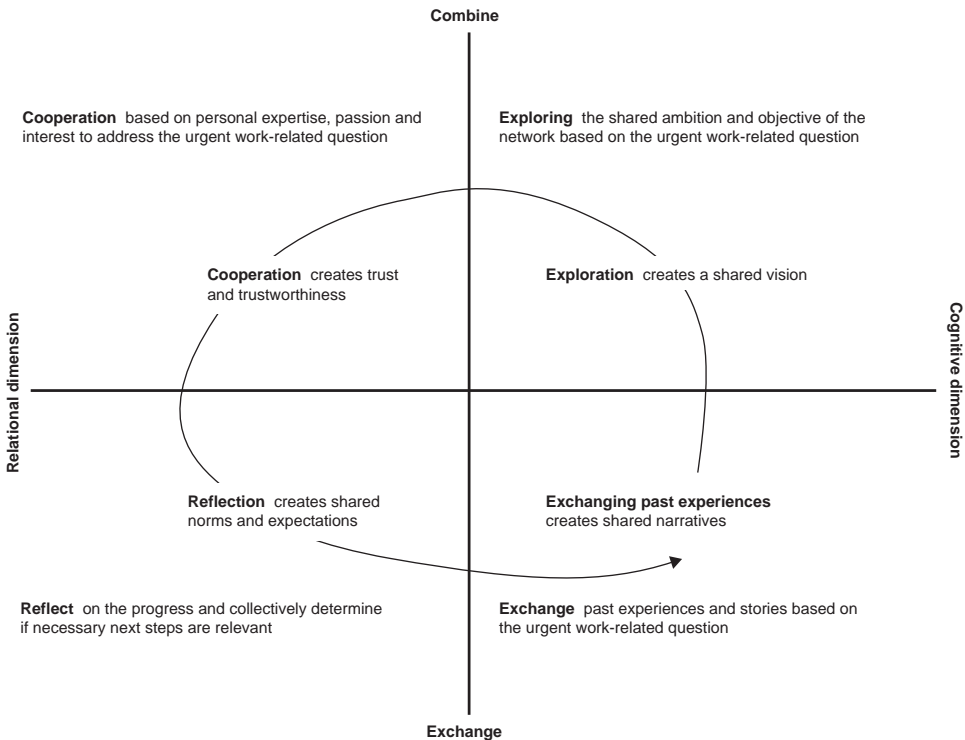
Combine

**Cooperation** based on personal expertise, passion and interest to address the urgent work-related question

**Exploring** the shared ambition and objective of the network based on the urgent work-related question

**Cooperation** creates trust and trustworthiness

**Exploration** creates a shared vision

Relational dimension

Cognitive dimension

**Reflection** creates shared norms and expectations

**Exchanging past experiences** creates shared narratives

**Reflect** on the progress and collectively determine if necessary next steps are relevant

**Exchange** past experiences and stories based on the urgent work-related question

Exchange